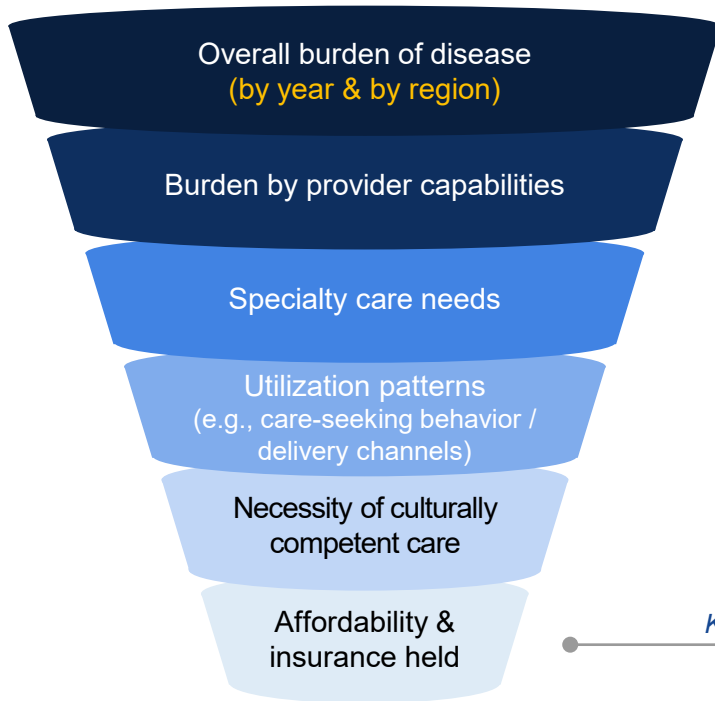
Overall burden of disease
(by year & by region)

Burden by provider capabilities

Specialty care needs

Utilization patterns
(e.g., care-seeking behavior / delivery channels)

Necessity of culturally competent care

Affordability & insurance held

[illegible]